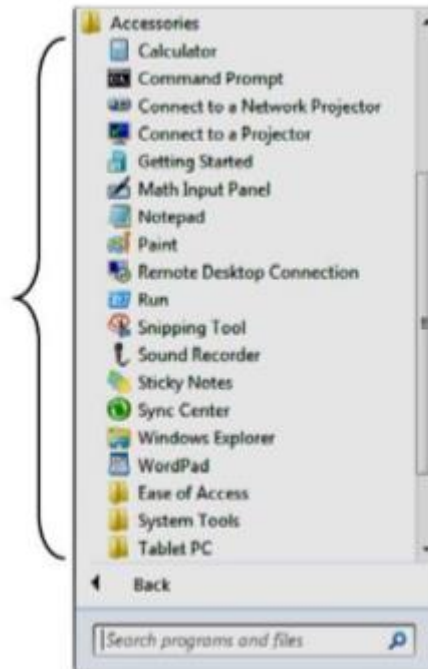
Accessories
Calculator
Command Prompt
Connect to a Network Projector
Connect to a Projector
Getting Started
Math Input Panel
Notepad
Paint
Remote Desktop Connection
Run
Snipping Tool
Sound Recorder
Sticky Notes
Sync Center
Windows Explorer
WordPad
Ease of Access
System Tools
Tablet PC

Back

Search programs and files